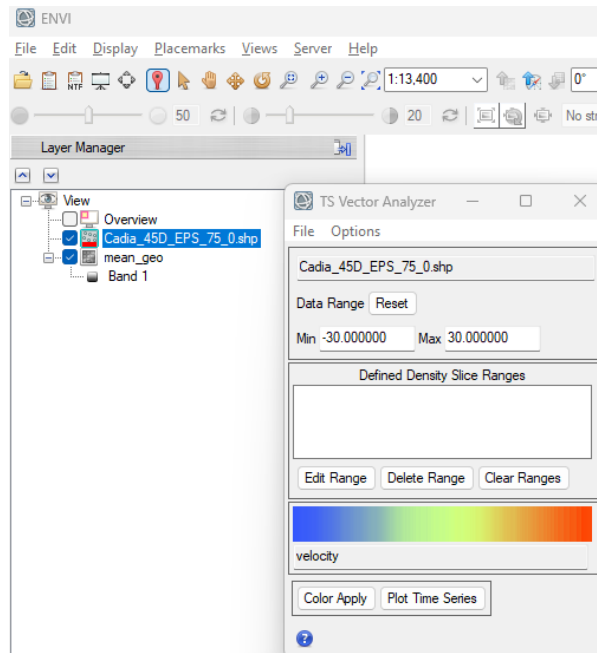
ENVI

File Edit Display Placemarks Views Server Help

1:13,400

0°

50

20

No st

Layer Manager

View
Overview
Cadia_45D_EPS_75_0.shp
mean_geo
Band 1

TS Vector Analyzer

File Options

Cadia_45D_EPS_75_0.shp

Data Range Reset

Min -30.000000 Max 30.000000

Defined Density Slice Ranges

Edit Range Delete Range Clear Ranges

velocity

Color Apply Plot Time Series